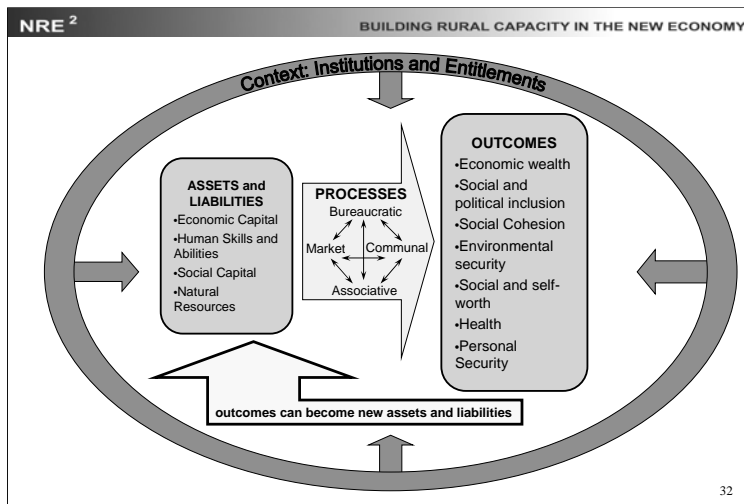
$NRE^2$

BUILDING RURAL CAPACITY IN THE NEW ECONOMY

Context: Institutions and Entitlements

ASSETS and LIABILITIES
•Economic Capital
•Human Skills and Abilities
•Social Capital
•Natural Resources

PROCESSES
Bureaucratic
Market
Communal
Associative

OUTCOMES
•Economic wealth
•Social and political inclusion
•Social Cohesion
•Environmental security
•Social and self-worth
•Health
•Personal Security

outcomes can become new assets and liabilities

32